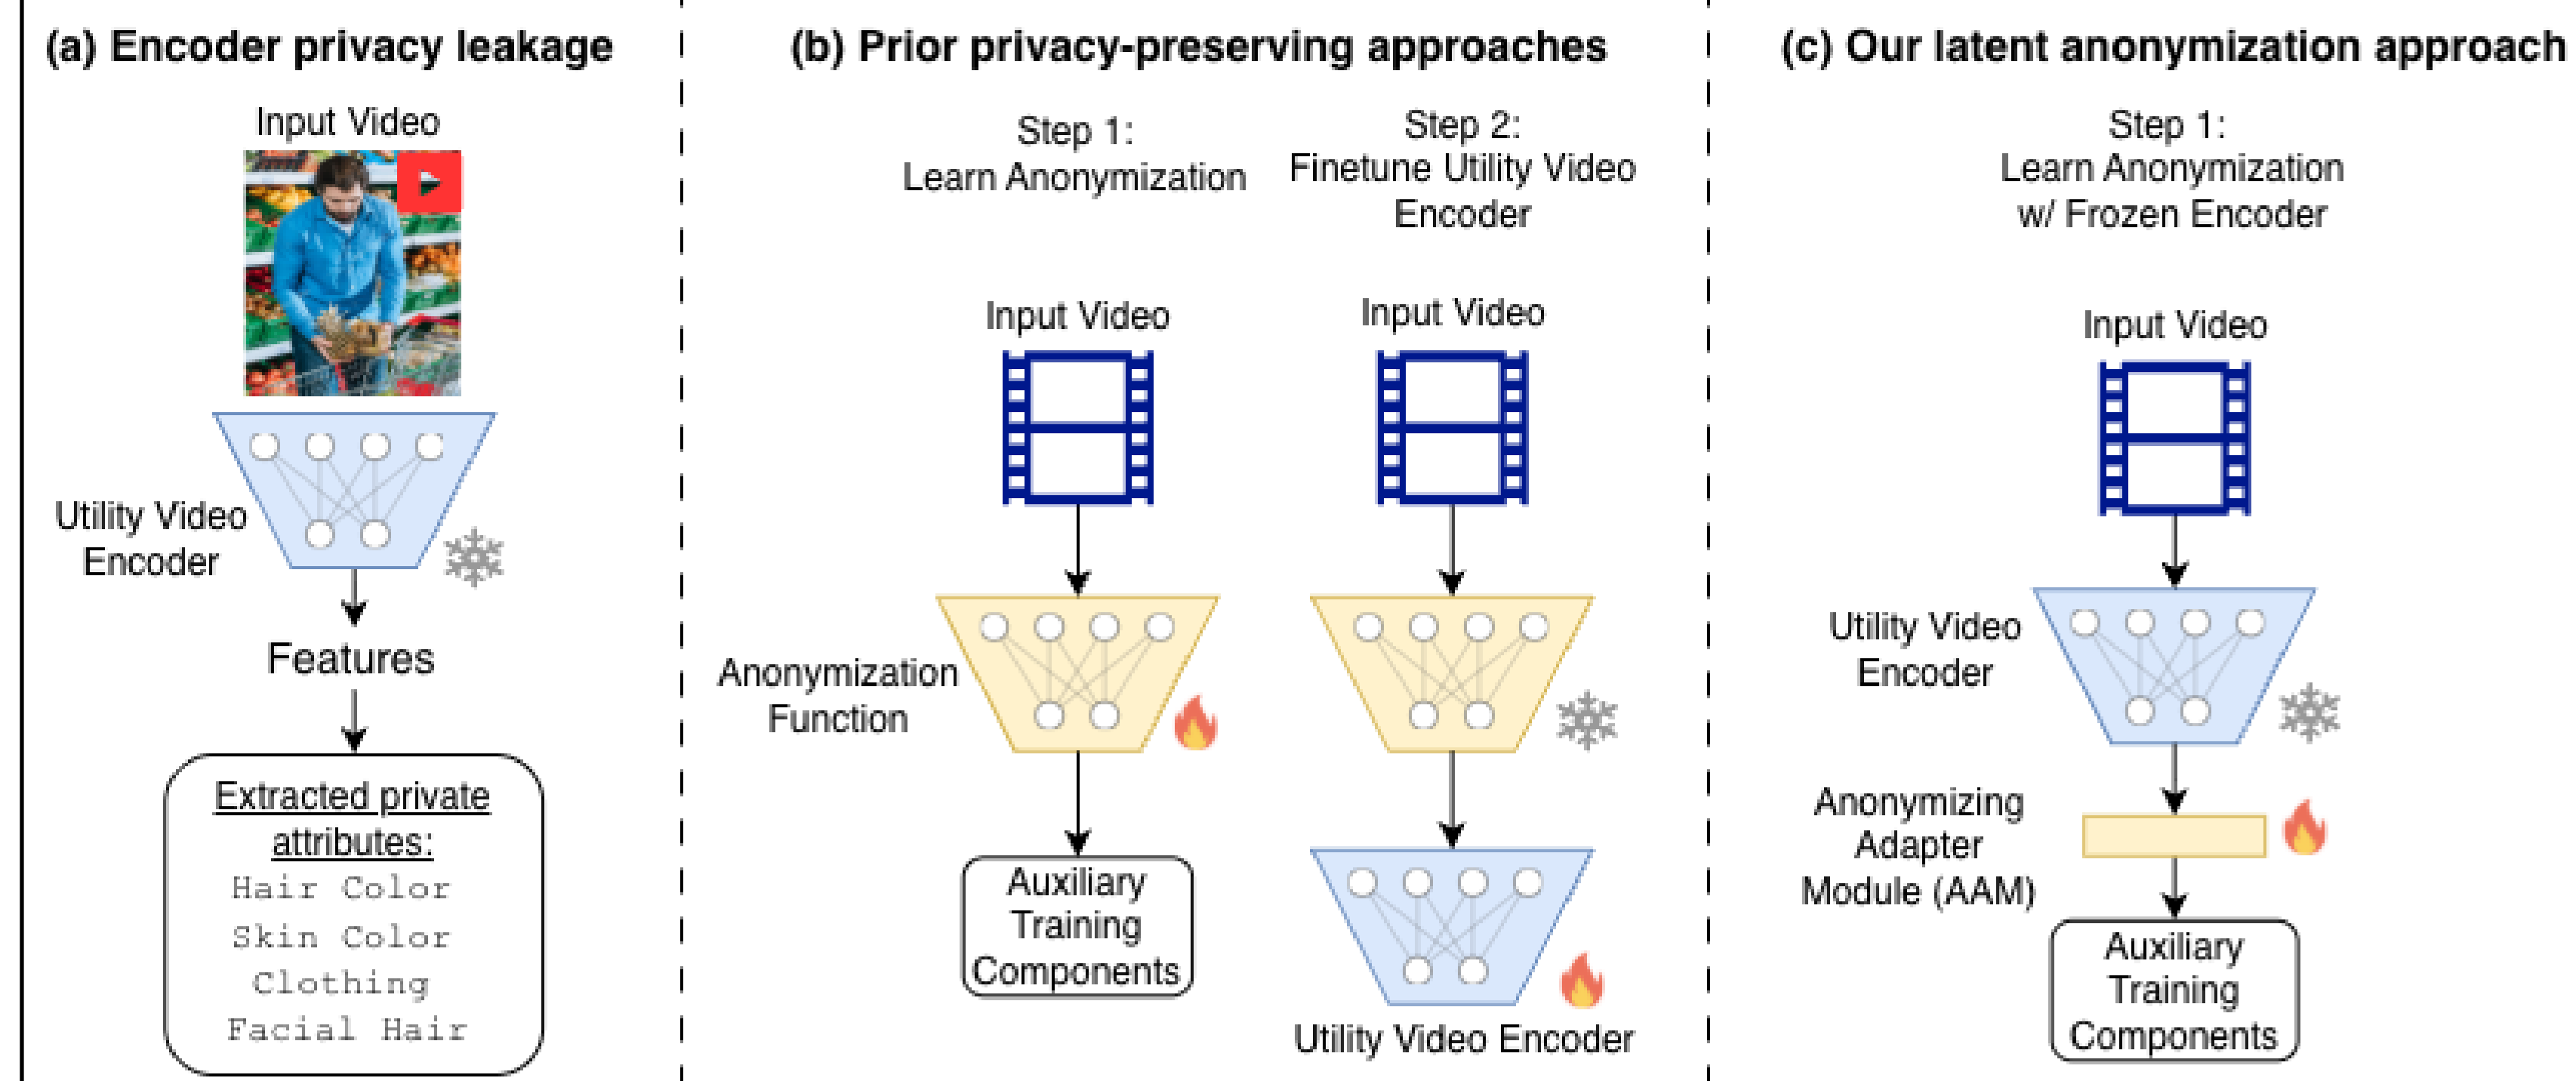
(a) Encoder privacy leakage

Input Video

Utility Video Encoder

Features

Extracted private attributes:
Hair Color
Skin Color
Clothing
Facial Hair

(b) Prior privacy-preserving approaches

Step 1:
Learn Anonymization

Input Video

Anonymization Function

Auxiliary Training Components

Step 2:
Finetune Utility Video Encoder

Input Video

Utility Video Encoder

(c) Our latent anonymization approach

Step 1:
Learn Anonymization w/ Frozen Encoder

Input Video

Utility Video Encoder

Anonymizing Adapter Module (AAM)

Auxiliary Training Components